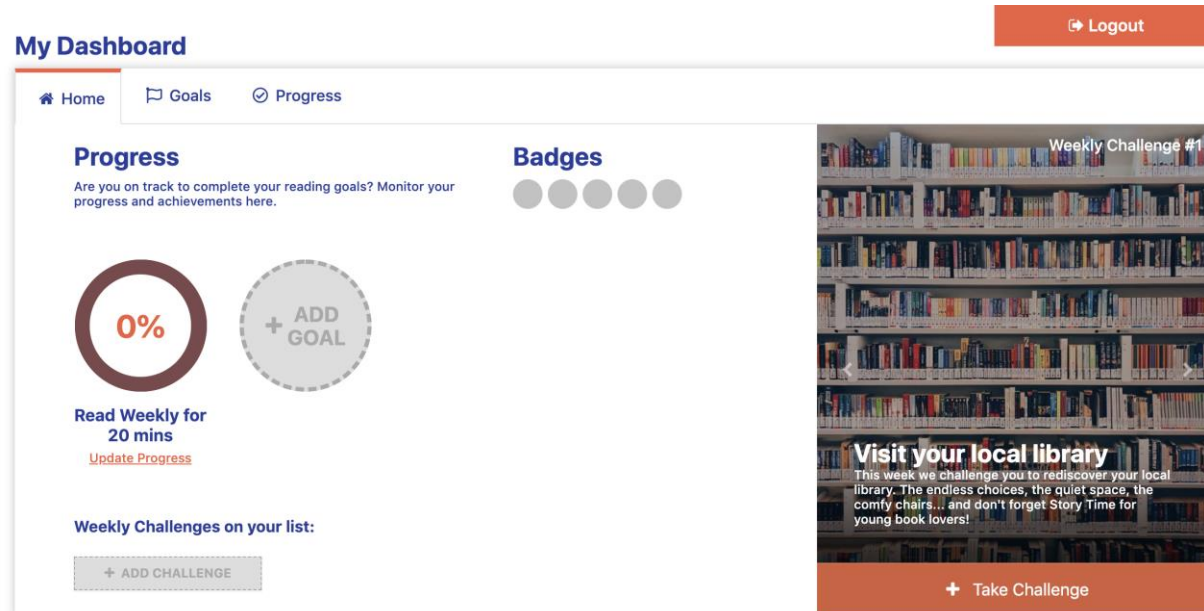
Logout

My Dashboard

Home Goals Progress

Progress

Are you on track to complete your reading goals? Monitor your progress and achievements here.

Badges

0%

+ ADD GOAL

Read Weekly for 20 mins

Update Progress

Weekly Challenges on your list:

+ ADD CHALLENGE

Weekly Challenge #1

Visit your local library

This week we challenge you to rediscover your local library. The endless choices, the quiet space, the comfy chairs... and don't forget Story Time for young book lovers!

+ Take Challenge